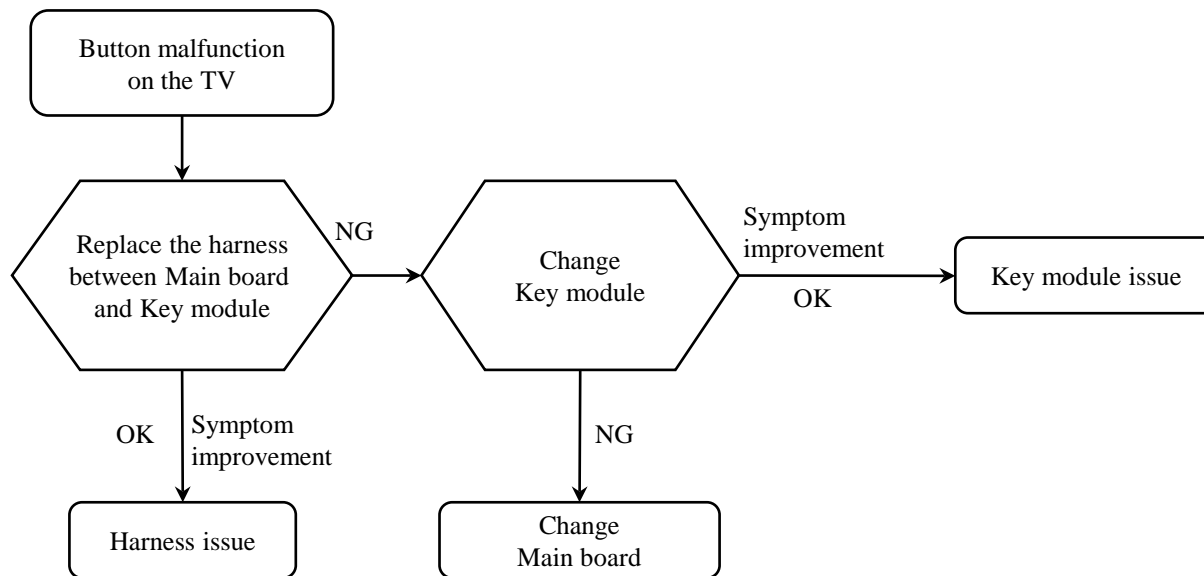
Button malfunction on the TV

Replace the harness between Main board and Key module

NG

Change Key module

Symptom improvement

OK

Key module issue

OK

Symptom improvement

Harness issue

NG

Change Main board